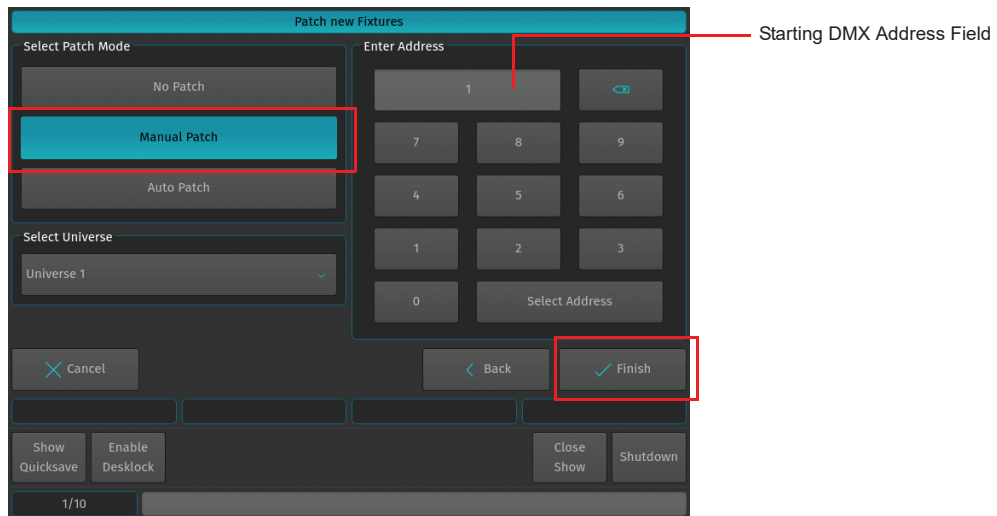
Patch new Fixtures

Select Patch Mode

No Patch

Manual Patch

Auto Patch

Select Universe

Universe 1

Enter Address

1

7 8 9

4 5 6

1 2 3

0

Select Address

Starting DMX Address Field

Cancel

Back

Finish

Show Quicksave

Enable Desklock

Close Show

Shutdown

1/10